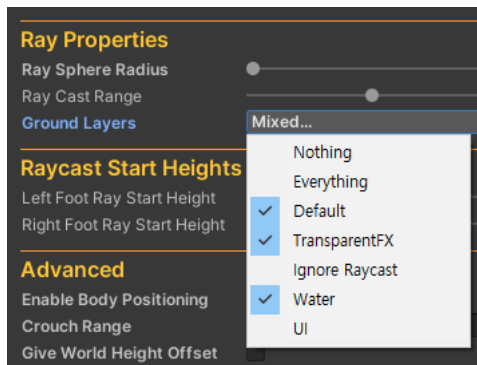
Ray Properties
Ray Sphere Radius
Ray Cast Range
Ground Layers
Mixed...

Raycast Start Heights
Left Foot Ray Start Height
Right Foot Ray Start Height

Advanced
Enable Body Positioning
Crouch Range
Give World Height Offset

Nothing
Everything
Default
TransparentFX
Ignore Raycast
Water
UI